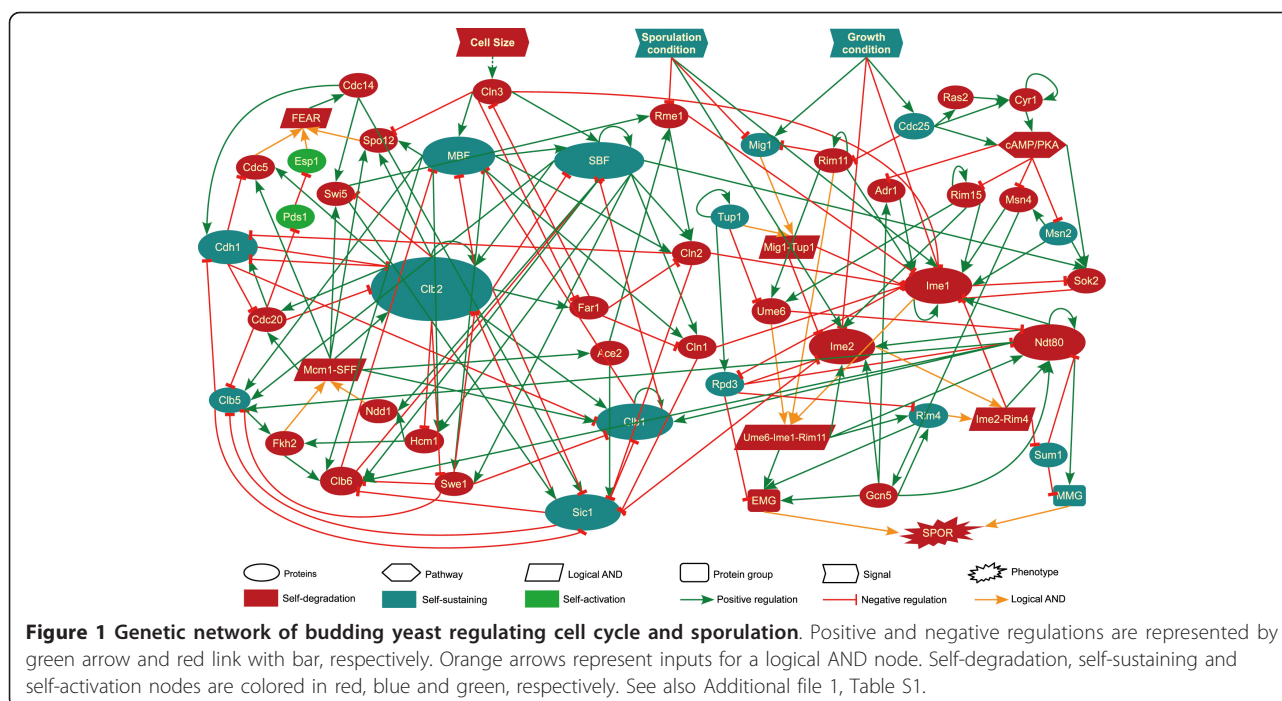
Cell Size

Sporulation condition

Growth condition

Cdc14

Cln3

Rme1

Ras2

Cyr1

FEAR

Spo12

MBF

SBF

Mig1

Rim11

Cdc25

cAMP/PKA

Cdc5

Esp1

Swi5

Adr1

Rim15

Msn4

Pds1

Tup1

Msn2

Cdh1

Clb2

Cln2

Mig1-Tup1

Ime1

Sok2

Cdc20

Far1

Ume6

Ndt80

Mcm1-SFF

Ace2

Cln1

Ime2

Rpd3

Clb5

Ndd1

Cln1

Rim4

Ime2-Rim4

Fkh2

Hcm1

Ume6-Ime1-Rim11

Sum1

Clb6

Swe1

EMG

Gcn5

MMG

Sic1

SPOR

Proteins

Pathway

Logical AND

Protein group

Signal

Phenotype

Self-degradation

Self-sustaining

Self-activation

Positive regulation

Negative regulation

Logical AND

**Figure 1 Genetic network of budding yeast regulating cell cycle and sporulation**. Positive and negative regulations are represented by green arrow and red link with bar, respectively. Orange arrows represent inputs for a logical AND node. Self-degradation, self-sustaining and self-activation nodes are colored in red, blue and green, respectively. See also Additional file 1, Table S1.